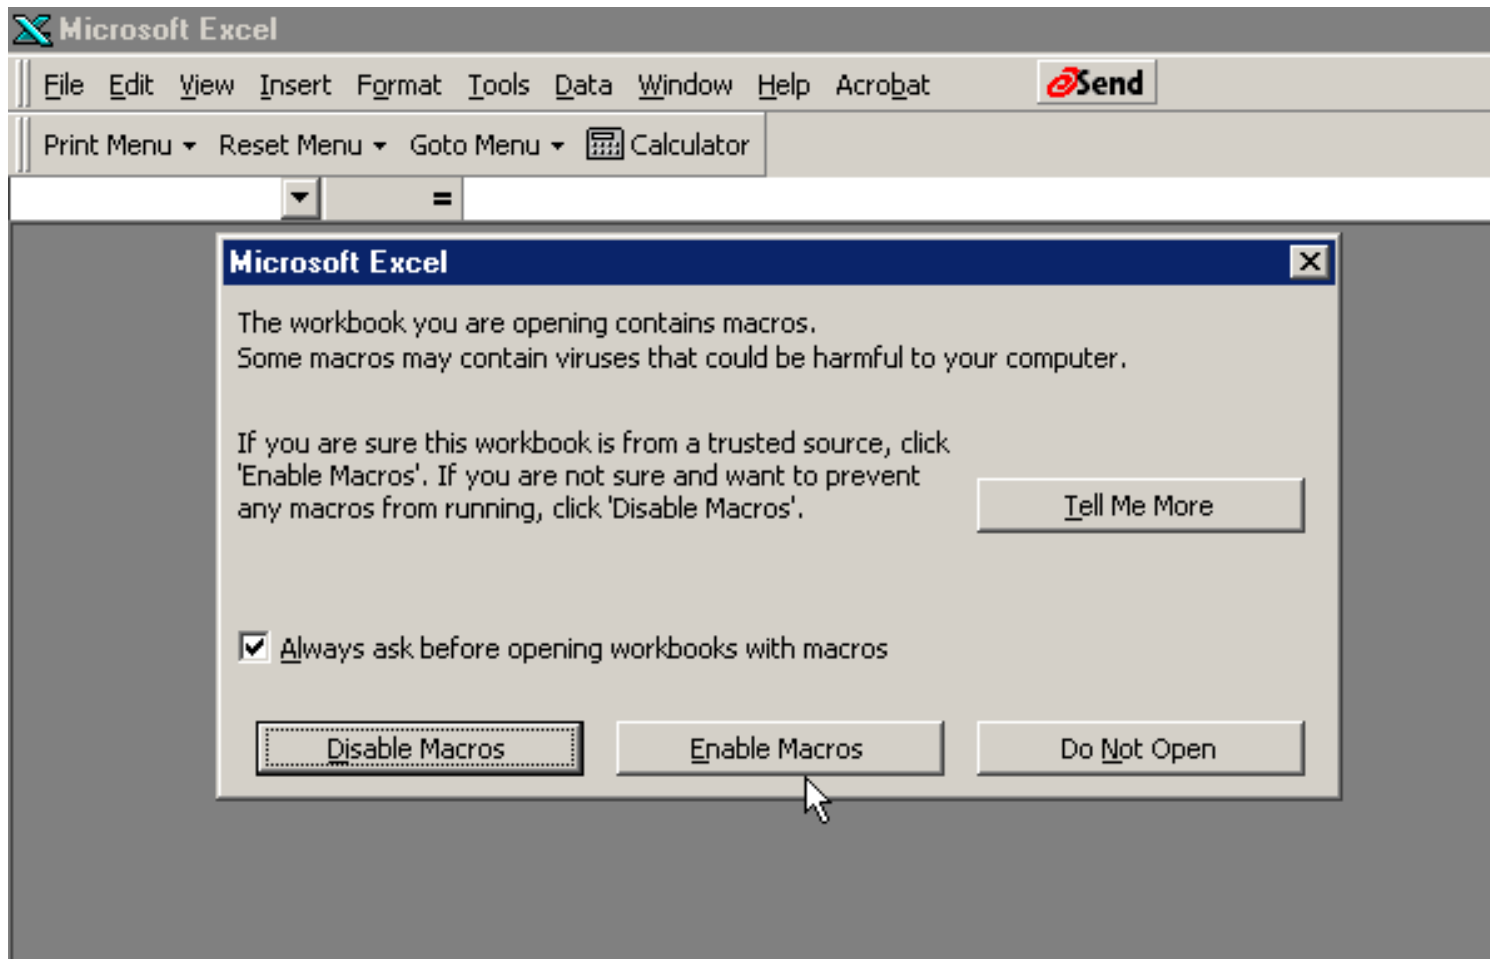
Microsoft Excel

File Edit View Insert Format Tools Data Window Help Acrobat Send

Print Menu Reset Menu Goto Menu Calculator

=

Microsoft Excel

The workbook you are opening contains macros.
Some macros may contain viruses that could be harmful to your computer.

If you are sure this workbook is from a trusted source, click 'Enable Macros'. If you are not sure and want to prevent any macros from running, click 'Disable Macros'.

Tell Me More

Always ask before opening workbooks with macros

Disable Macros Enable Macros Do Not Open